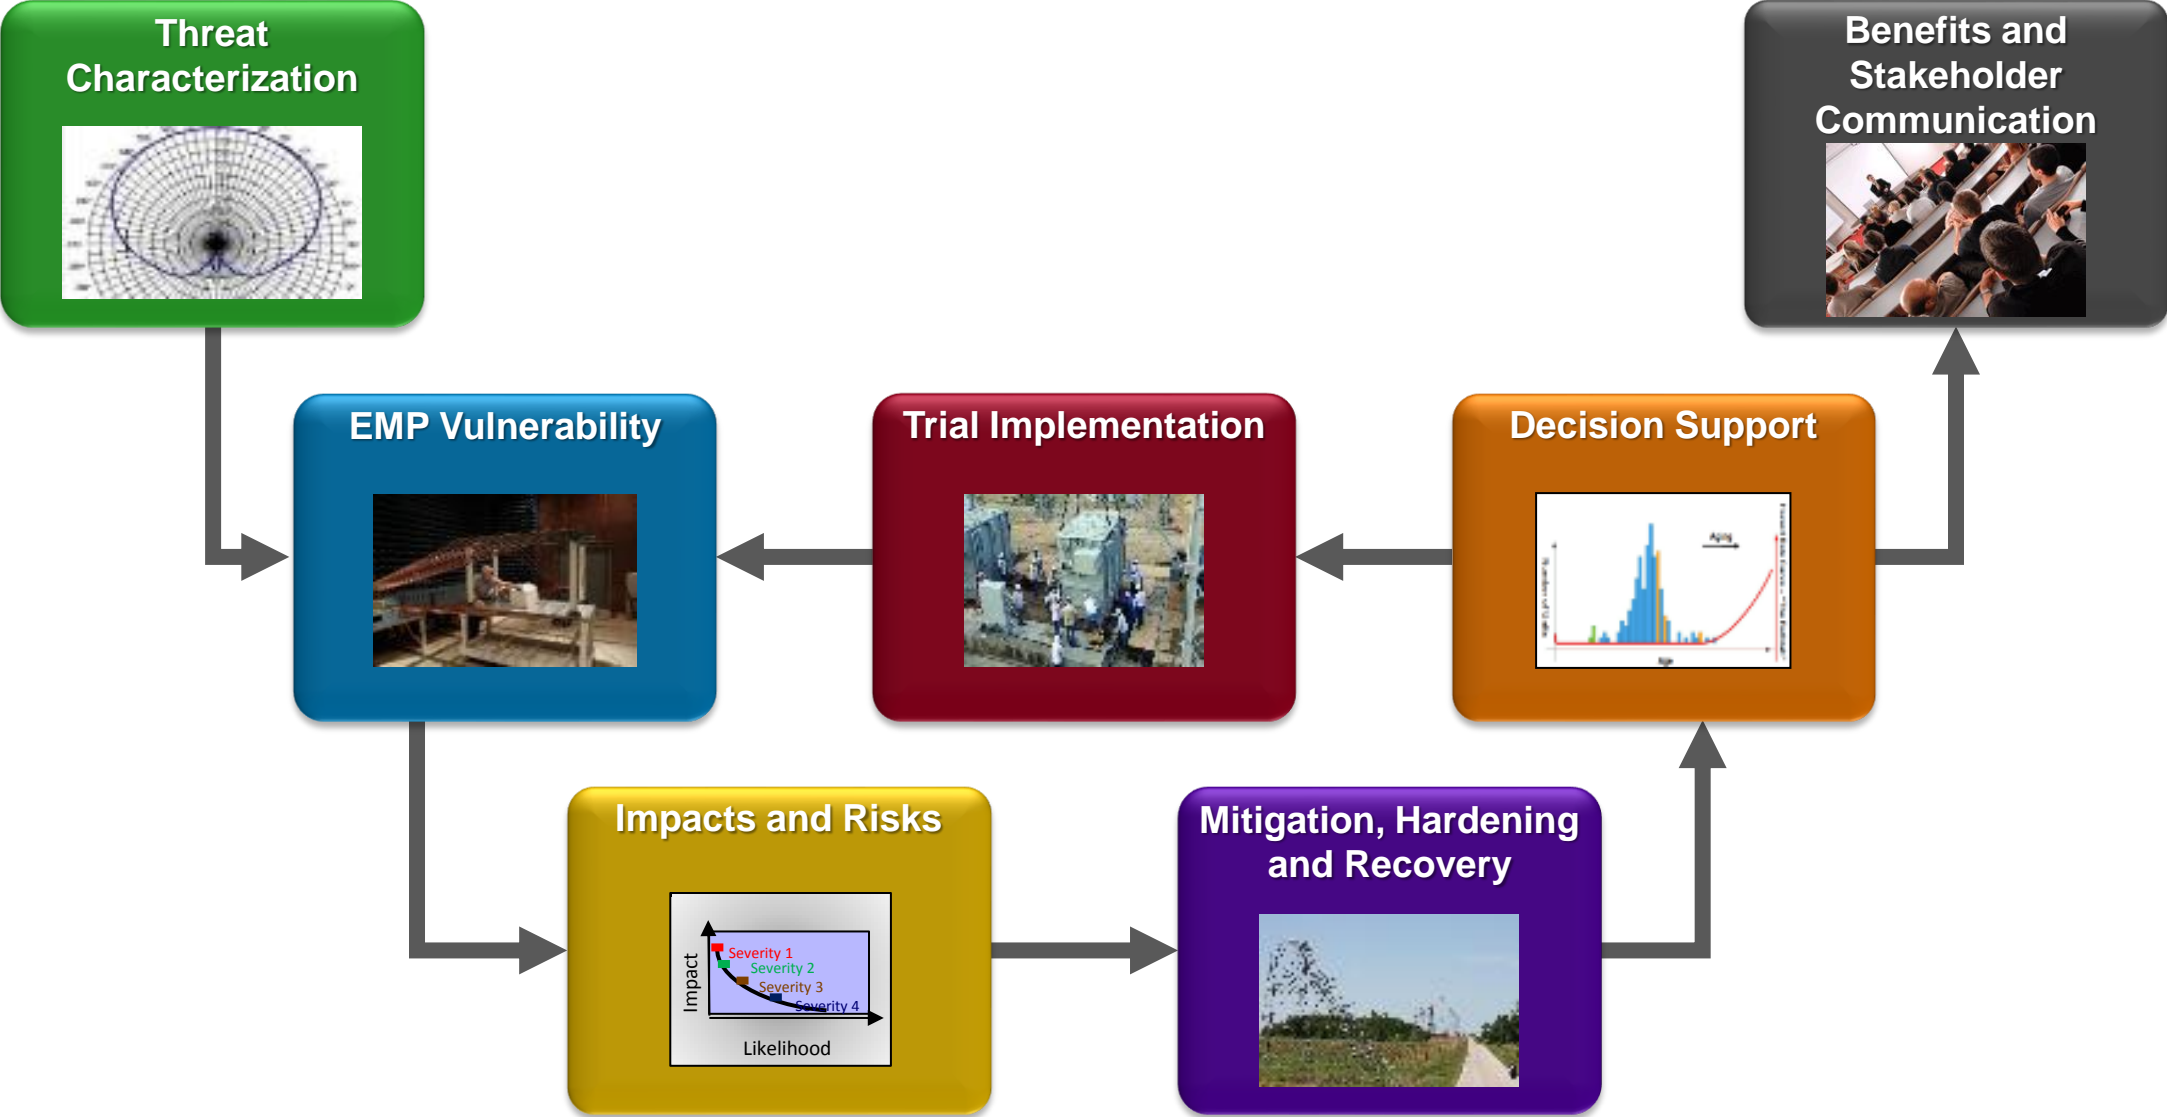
Threat Characterization

Benefits and Stakeholder Communication

EMP Vulnerability

Trial Implementation

Decision Support

Aging

Impacts and Risks

Severity 1
Severity 2
Severity 3
Severity 4
Impact
Likelihood

Mitigation, Hardening and Recovery